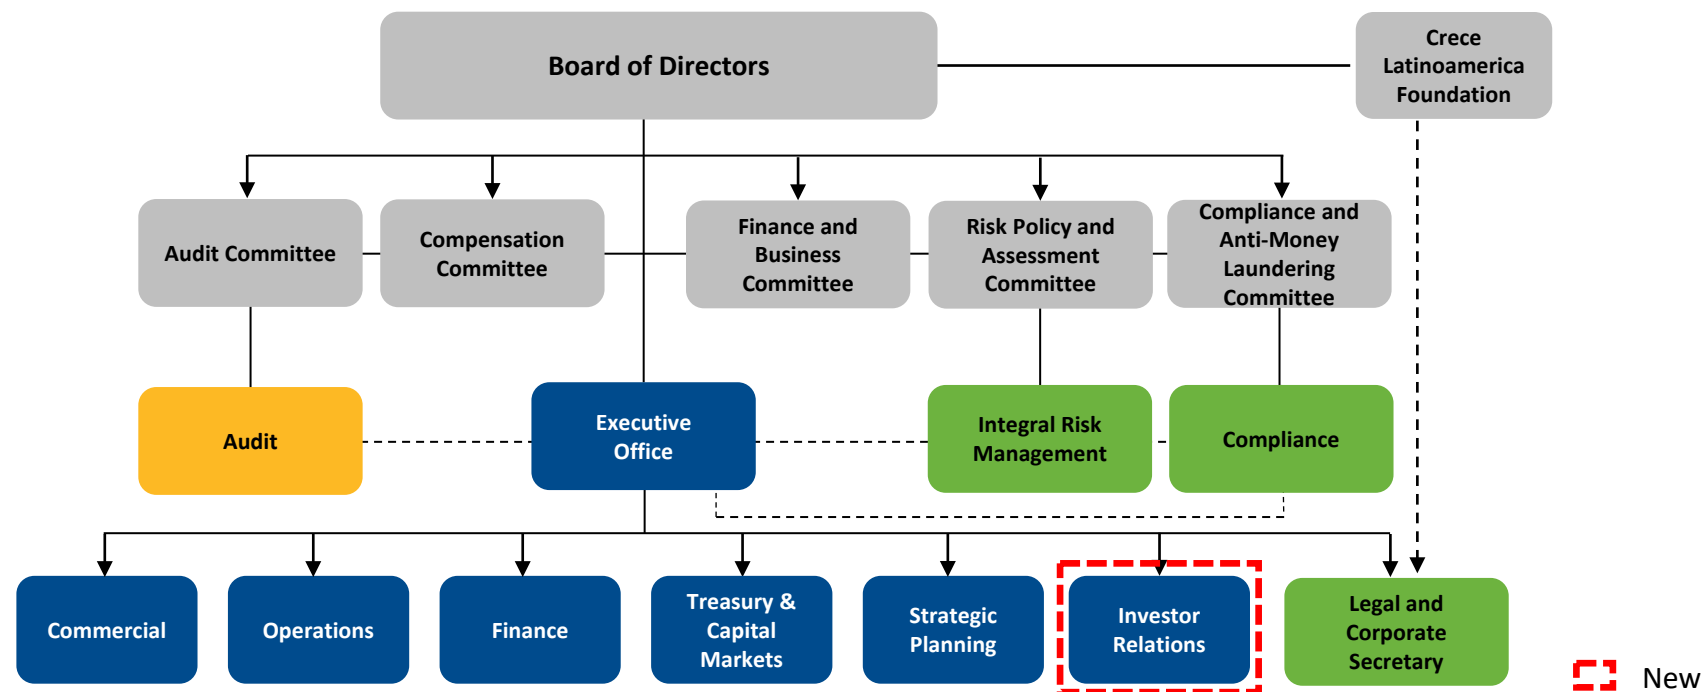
Board of Directors

Crece Latinoamerica Foundation

Audit Committee

Compensation Committee

Finance and Business Committee

Risk Policy and Assessment Committee

Compliance and Anti-Money Laundering Committee

Audit

Executive Office

Integral Risk Management

Compliance

Commercial

Operations

Finance

Treasury & Capital Markets

Strategic Planning

Investor Relations

Legal and Corporate Secretary

New